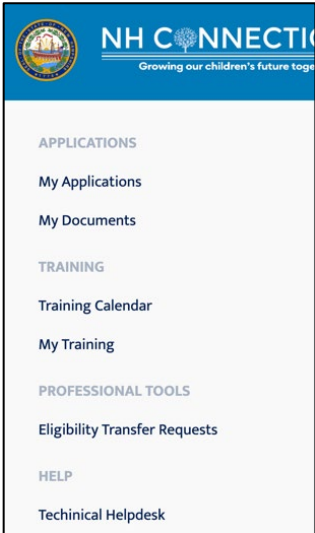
NH CONNECTI
Growing our children's future toge

APPLICATIONS

My Applications

My Documents

TRAINING

Training Calendar

My Training

PROFESSIONAL TOOLS

Eligibility Transfer Requests

HELP

Techinical Helpdesk